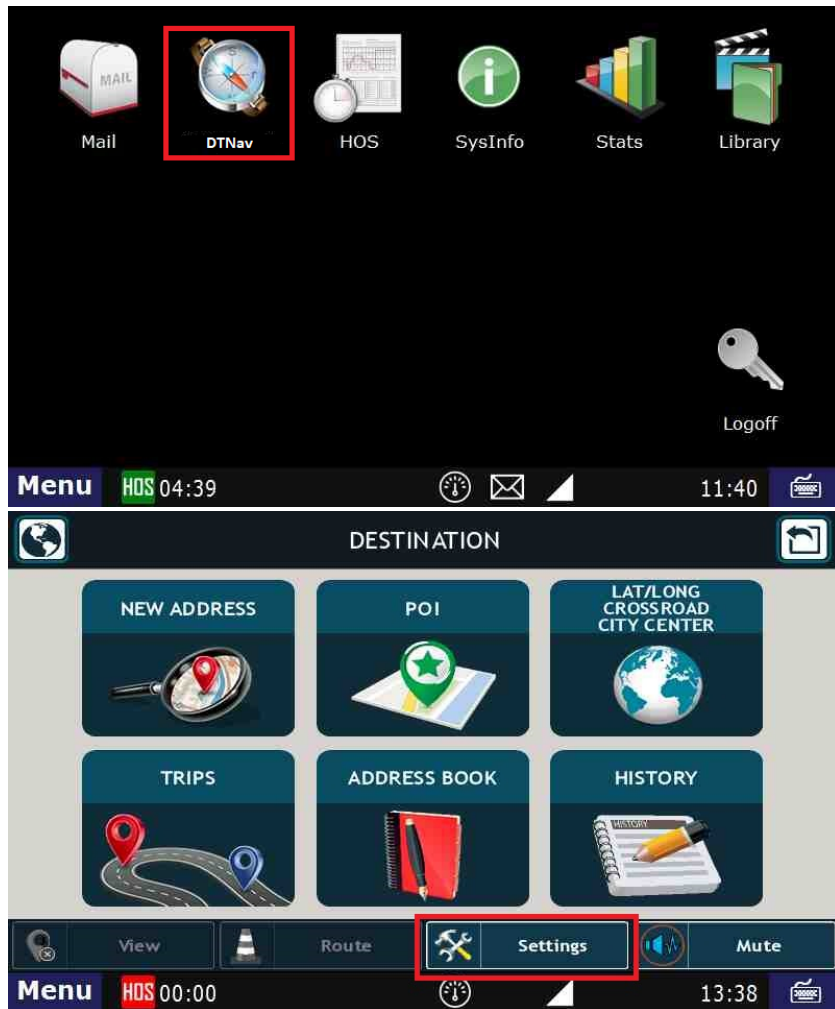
MAIL
Mail
DTNav
HOS
SysInfo
Stats
Library

Logoff

Menu HOS 04:39 11:40

DESTINATION

NEW ADDRESS
POI
LAT/LONG CROSSROAD CITY CENTER
TRIPS
ADDRESS BOOK
HISTORY

View
Route
Settings
Mute

Menu HOS 00:00 13:38